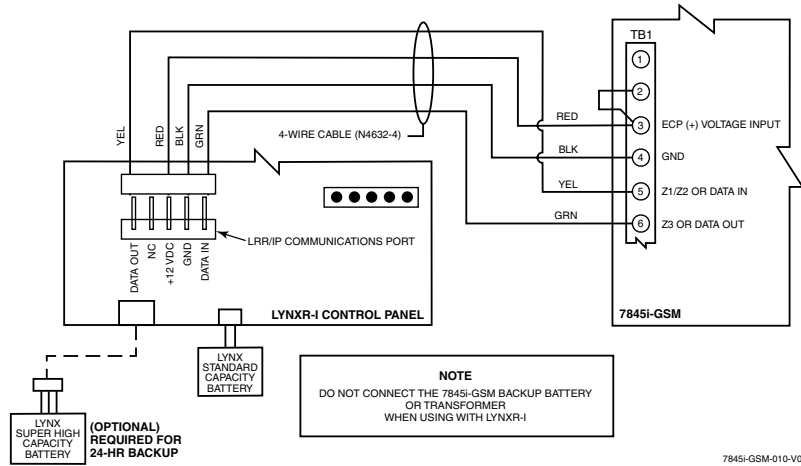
TB1

YEL
RED
BLK
GRN

4-WIRE CABLE (N4632-4)

RED
BLK
YEL
GRN

1
2
3 ECP (+) VOLTAGE INPUT
4 GND
5 Z1/Z2 OR DATA IN
6 Z3 OR DATA OUT

DATA OUT
NC
+12 VDC
GND
DATA IN

LRR/IP COMMUNICATIONS PORT

LYNXR-I CONTROL PANEL

7845i-GSM

LYNX STANDARD CAPACITY BATTERY

NOTE
DO NOT CONNECT THE 7845i-GSM BACKUP BATTERY OR TRANSFORMER WHEN USING WITH LYNXR-I

LYNX SUPER HIGH CAPACITY BATTERY

(OPTIONAL) REQUIRED FOR 24-HR BACKUP

7845i-GSM-010-V0